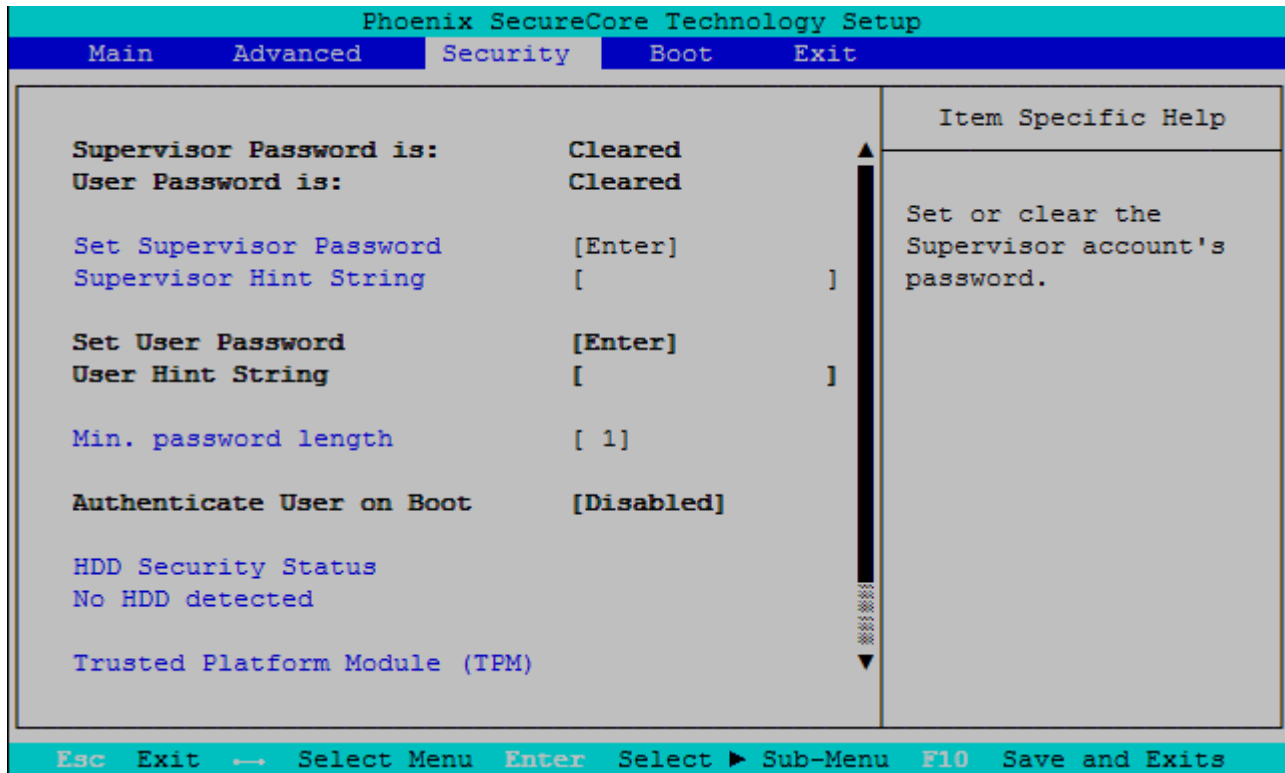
Phoenix SecureCore Technology Setup

Main Advanced Security Boot Exit

Item Specific Help

Supervisor Password is: Cleared
User Password is: Cleared

Set Supervisor Password [Enter]
Supervisor Hint String [ ]

Set User Password [Enter]
User Hint String [ ]

Min. password length [ 1]

Authenticate User on Boot [Disabled]

HDD Security Status
No HDD detected

Trusted Platform Module (TPM)

Set or clear the Supervisor account's password.

Esc Exit ←→ Select Menu Enter Select ► Sub-Menu F10 Save and Exits